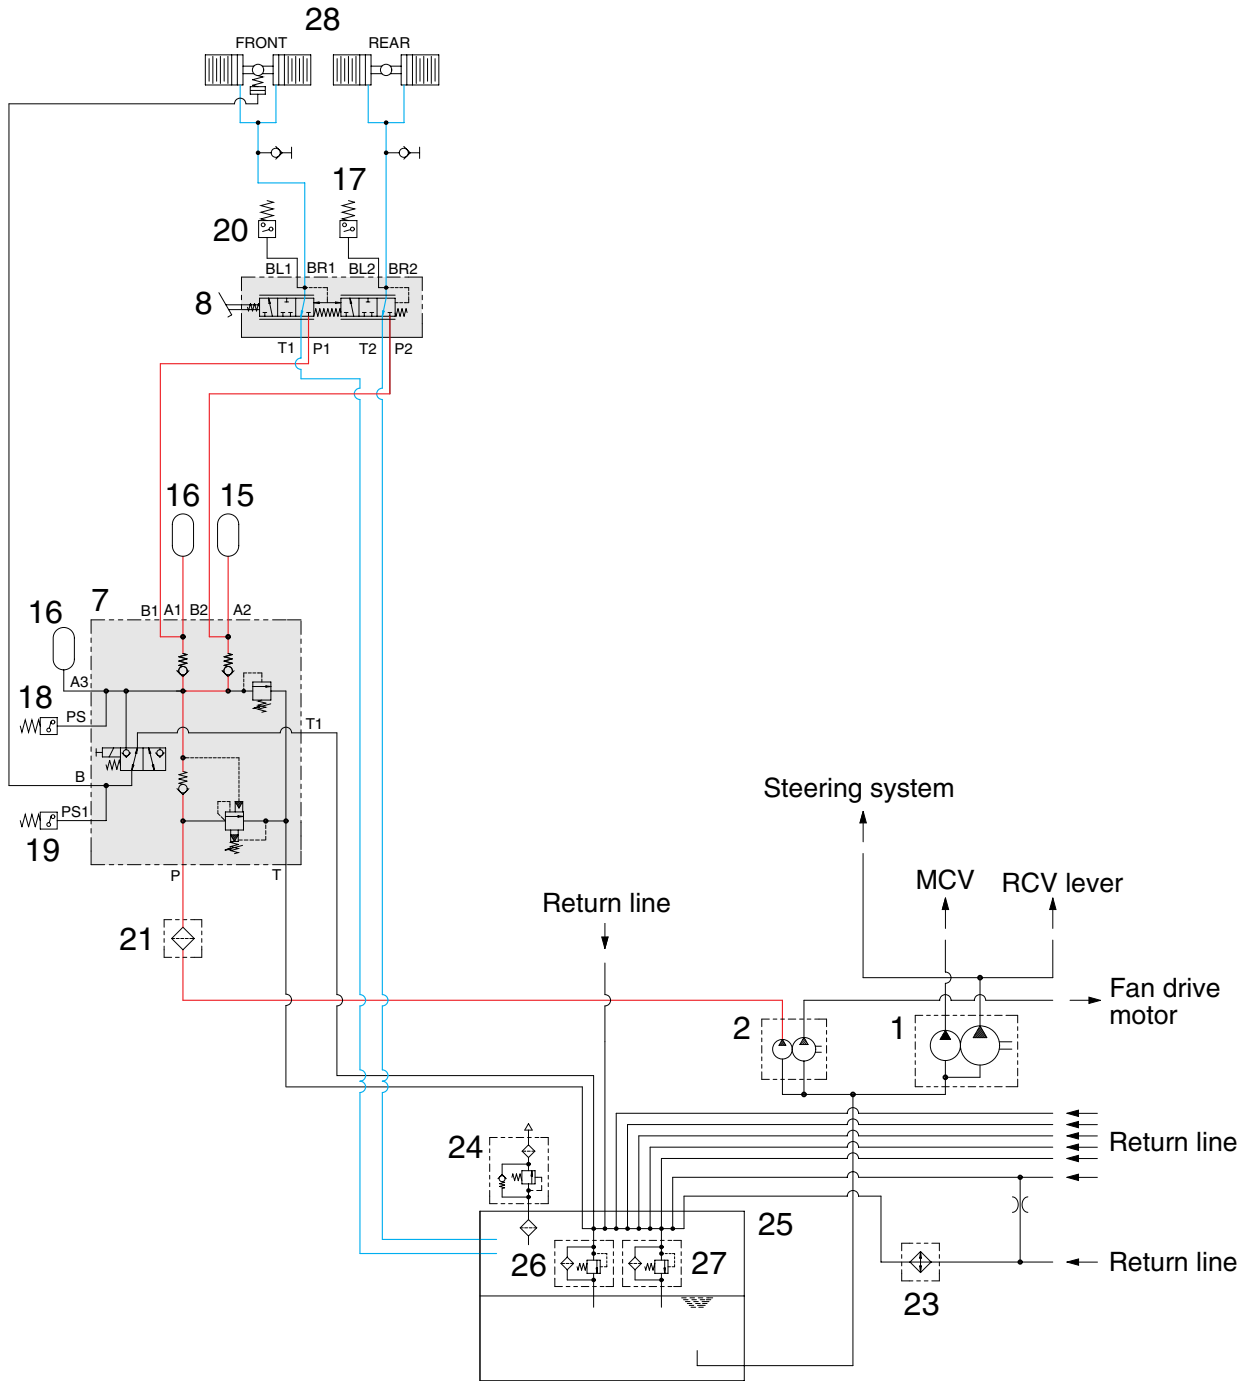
28
FRONT
REAR
17
20
BL1 BR1 BL2 BR2
8
T1 P1 T2 P2
16 15
16
7
B1 A1 B2 A2
A3
18
PS
T1
B
PS1
19
P
T
21
Steering system
MCV
RCV lever
Return line
Fan drive motor
2
1
24
Return line
25
26
27
23
Return line